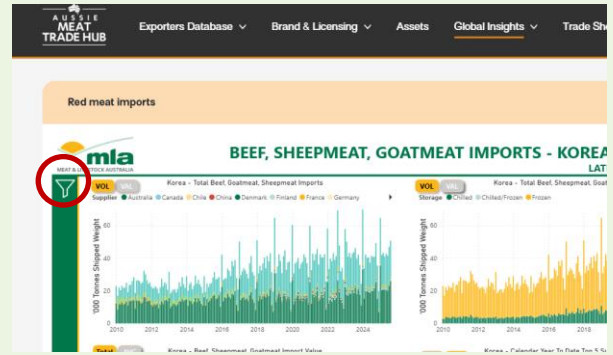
AUSSIE MEAT TRADE HUB

Exporters Database ∨   Brand & Licensing ∨   Assets   Global Insights ∨   Trade Sh

Red meat imports

mla
MEAT & LIVESTOCK AUSTRALIA

BEEF, SHEEPMEAT, GOATMEAT IMPORTS - KOREA
LAT

VOL   VAL
Korea - Total Beef, Goatmeat, Sheepmeat Imports
Supplier ● Australia ● Canada ● Chile ● China ● Denmark ● Finland ● France ● Germany

'000 Tonnes Shipped Weight
60
40
20
0
2010   2012   2014   2016   2018   2020   2022   2024

VOL   VAL
Korea - Total Beef, Sheepmeat, Goatmeat
Storage ● Chilled ● Chilled/Frozen ● Frozen

'000 Tonnes Shipped Weight
60
40
20
0
2010   2012   2014   2016   2018

Total
Korea - Beef, Sheepmeat, Goatmeat Import Value
Korea - Calendar Year To Date Top 5 Su